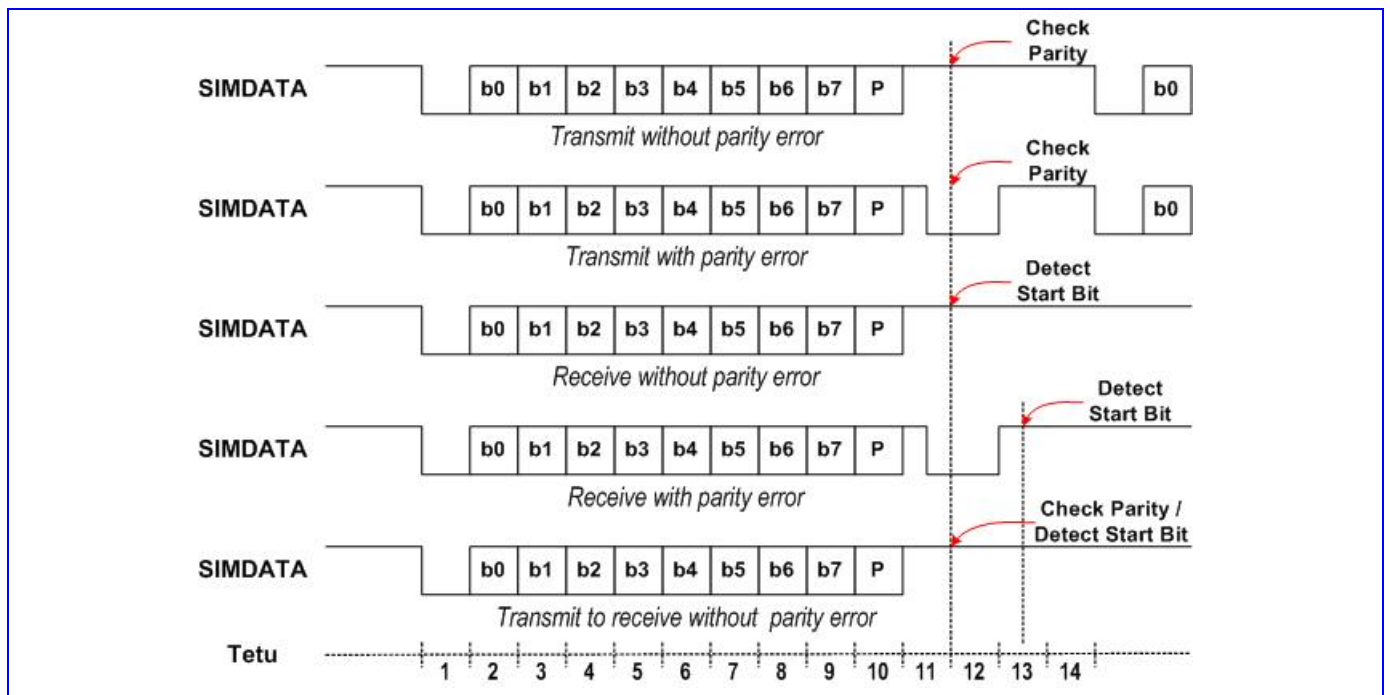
Check Parity

SIMDATA b0 b1 b2 b3 b4 b5 b6 b7 P b0

Transmit without parity error

Check Parity

SIMDATA b0 b1 b2 b3 b4 b5 b6 b7 P b0

Transmit with parity error

Detect Start Bit

SIMDATA b0 b1 b2 b3 b4 b5 b6 b7 P

Receive without parity error

Detect Start Bit

SIMDATA b0 b1 b2 b3 b4 b5 b6 b7 P

Receive with parity error

Check Parity / Detect Start Bit

SIMDATA b0 b1 b2 b3 b4 b5 b6 b7 P

Transmit to receive without parity error

Tetu 1 2 3 4 5 6 7 8 9 10 11 12 13 14